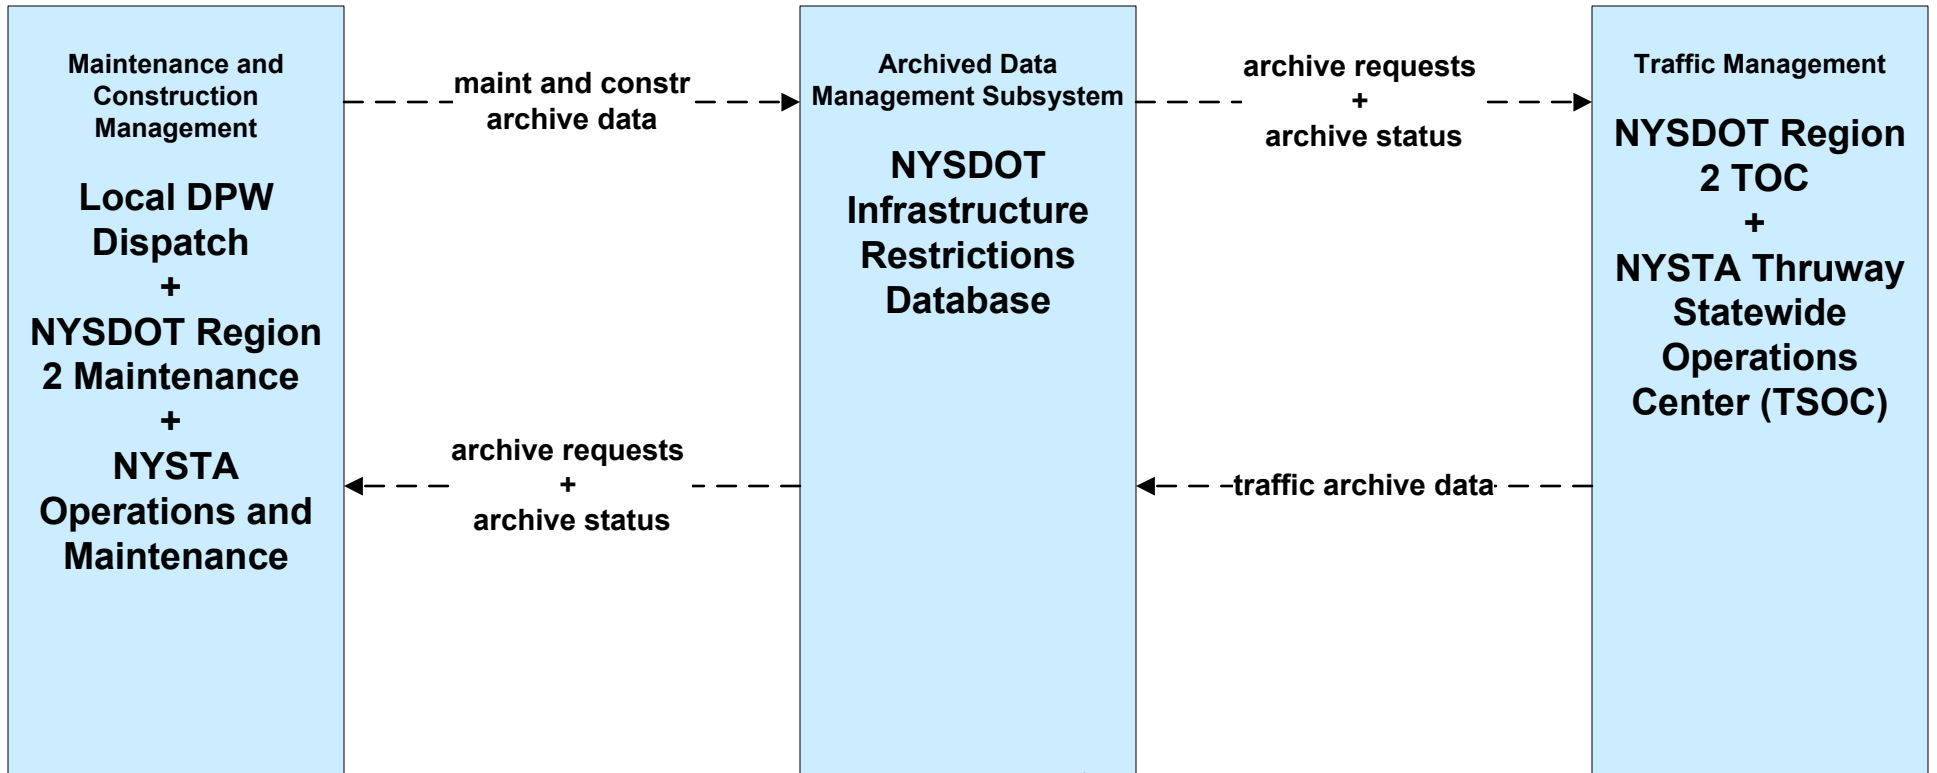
Maintenance and Construction Management

Local DPW Dispatch
+
NYSDOT Region 2 Maintenance
+
NYSTA Operations and Maintenance

maint and constr archive data

archive requests
+
archive status

Archived Data Management Subsystem

NYSDOT Infrastructure Restrictions Database

archive requests
+
archive status

traffic archive data

Traffic Management

NYSDOT Region 2 TOC
+
NYSTA Thruway Statewide Operations Center (TSOC)